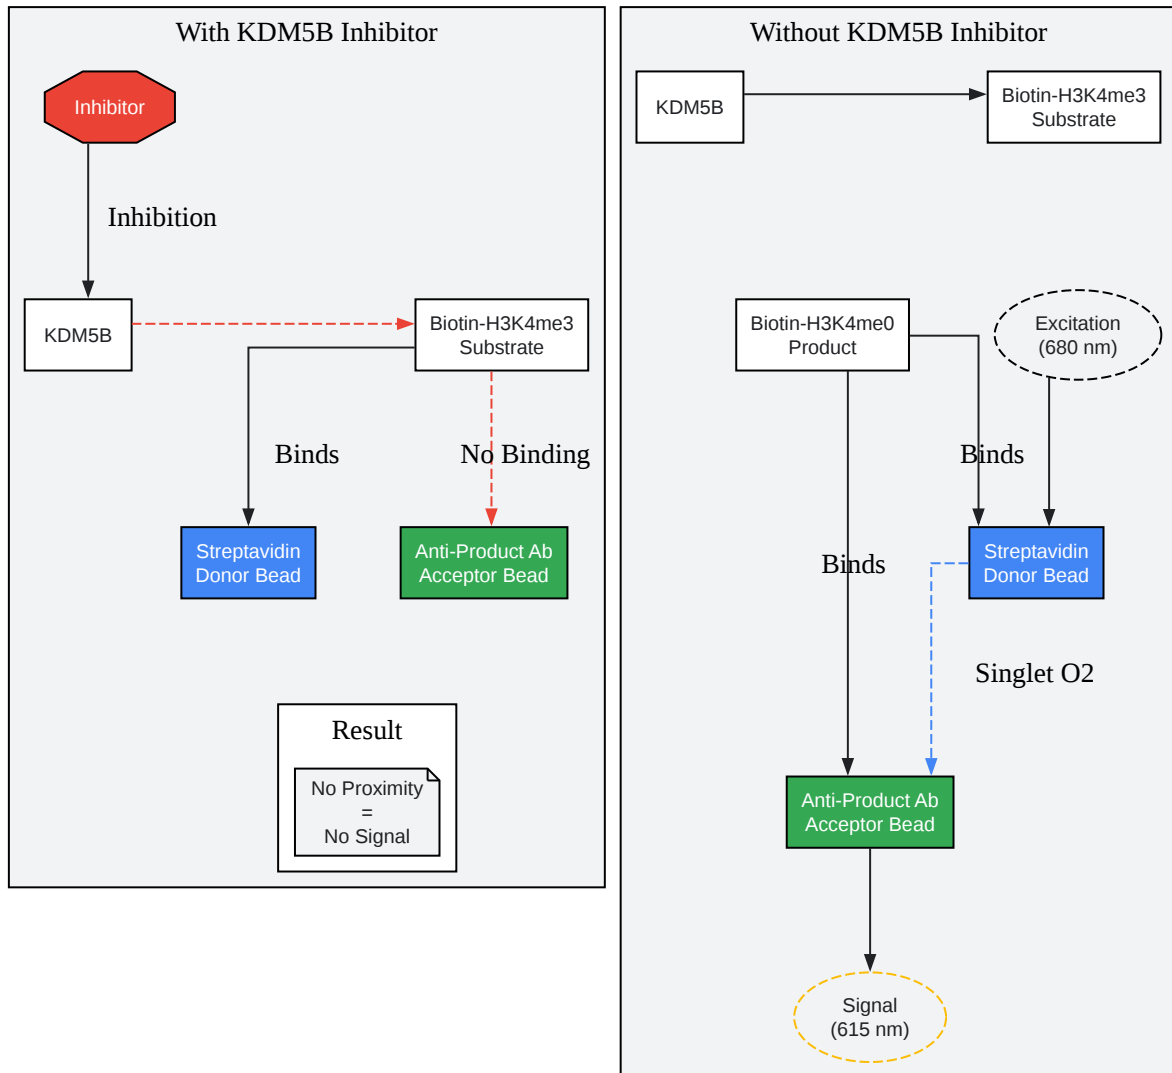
With KDM5B Inhibitor

Inhibitor

Inhibition

KDM5B

Biotin-H3K4me3
Substrate

Binds

No Binding

Streptavidin
Donor Bead

Anti-Product Ab
Acceptor Bead

Result

No Proximity
=
No Signal

Without KDM5B Inhibitor

KDM5B

Biotin-H3K4me3
Substrate

Biotin-H3K4me0
Product

Excitation
(680 nm)

Binds

Streptavidin
Donor Bead

Binds

Singlet O2

Anti-Product Ab
Acceptor Bead

Signal
(615 nm)